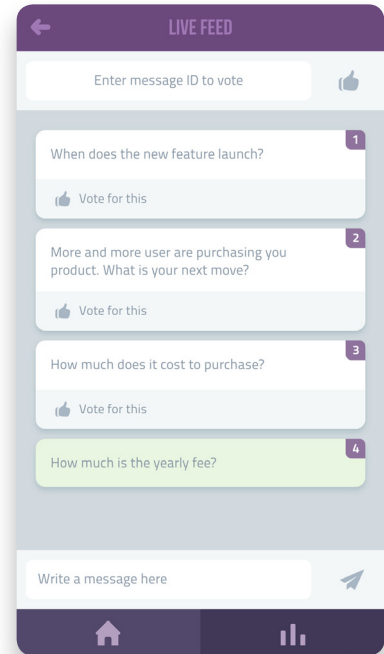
LIVE FEED

Enter message ID to vote

1
When does the new feature launch?

Vote for this

2
More and more user are purchasing you product. What is your next move?

Vote for this

3
How much does it cost to purchase?

Vote for this

4
How much is the yearly fee?

Write a message here